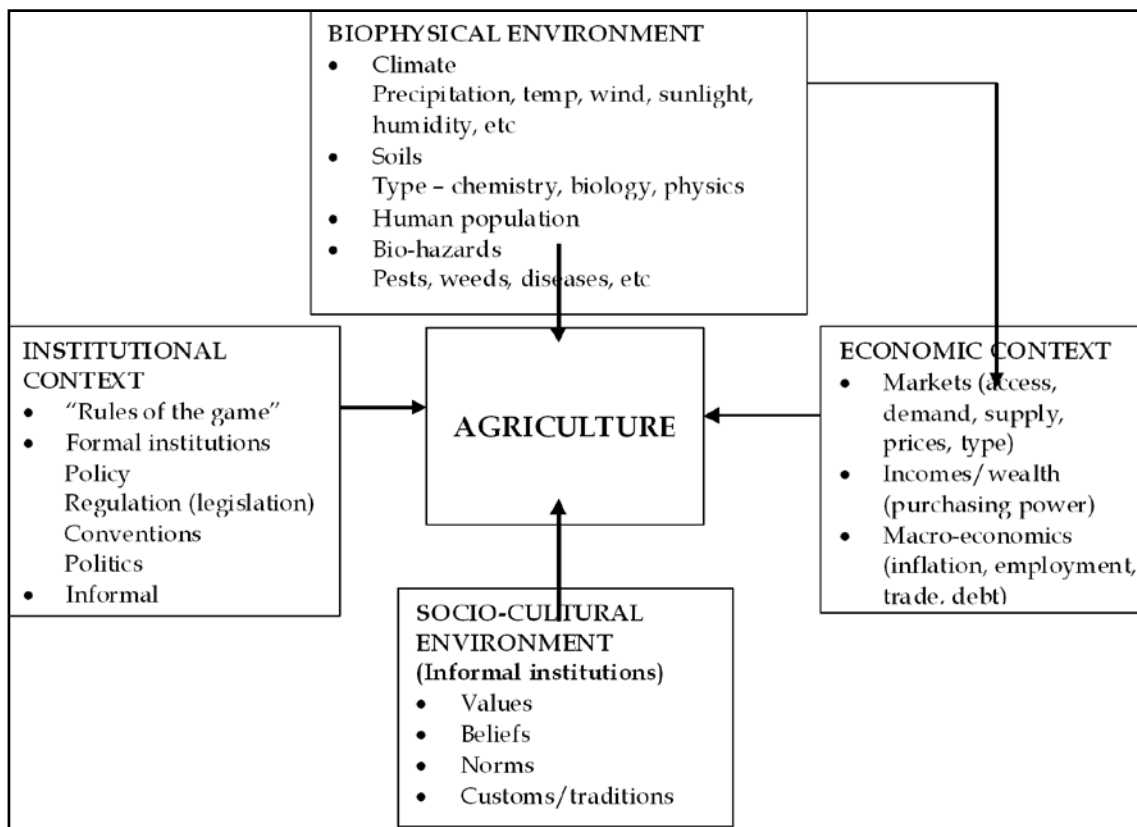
BIOPHYSICAL ENVIRONMENT
- Climate
Precipitation, temp, wind, sunlight, humidity, etc
- Soils
Type – chemistry, biology, physics
- Human population
- Bio-hazards
Pests, weeds, diseases, etc

INSTITUTIONAL CONTEXT
- "Rules of the game"
- Formal institutions
Policy
Regulation (legislation)
Conventions
Politics
- Informal

AGRICULTURE

ECONOMIC CONTEXT
- Markets (access, demand, supply, prices, type)
- Incomes/ wealth (purchasing, power)
- Macro-economics (inflation, employment, trade, debt)

SOCIO-CULTURAL ENVIRONMENT
(Informal institutions)
- Values
- Beliefs
- Norms
- Customs/traditions